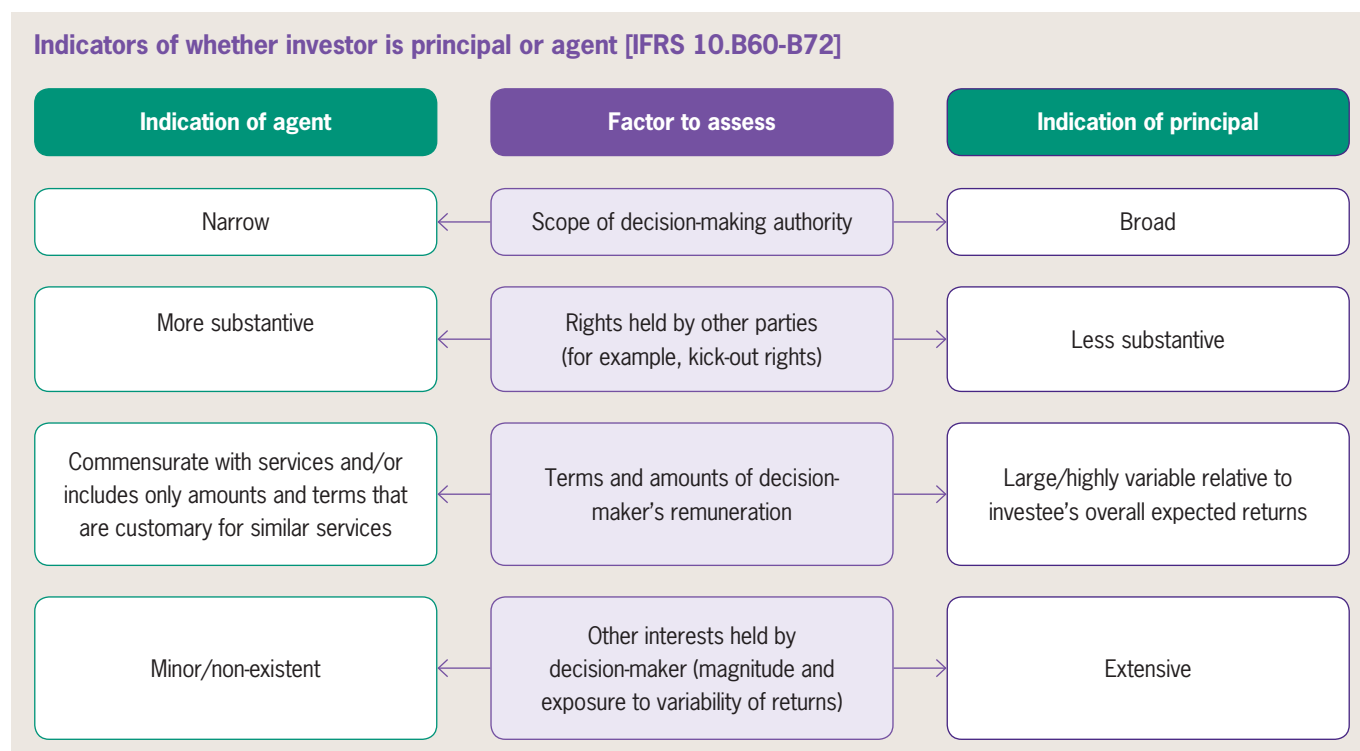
Indicators of whether investor is principal or agent [IFRS 10.B60-B72]

| Indication of agent | Factor to assess | Indication of principal |
|---|---|---|
| Narrow | Scope of decision-making authority | Broad |
| More substantive | Rights held by other parties (for example, kick-out rights) | Less substantive |
| Commensurate with services and/or includes only amounts and terms that are customary for similar services | Terms and amounts of decision-maker's remuneration | Large/highly variable relative to investee's overall expected returns |
| Minor/non-existent | Other interests held by decision-maker (magnitude and exposure to variability of returns) | Extensive |